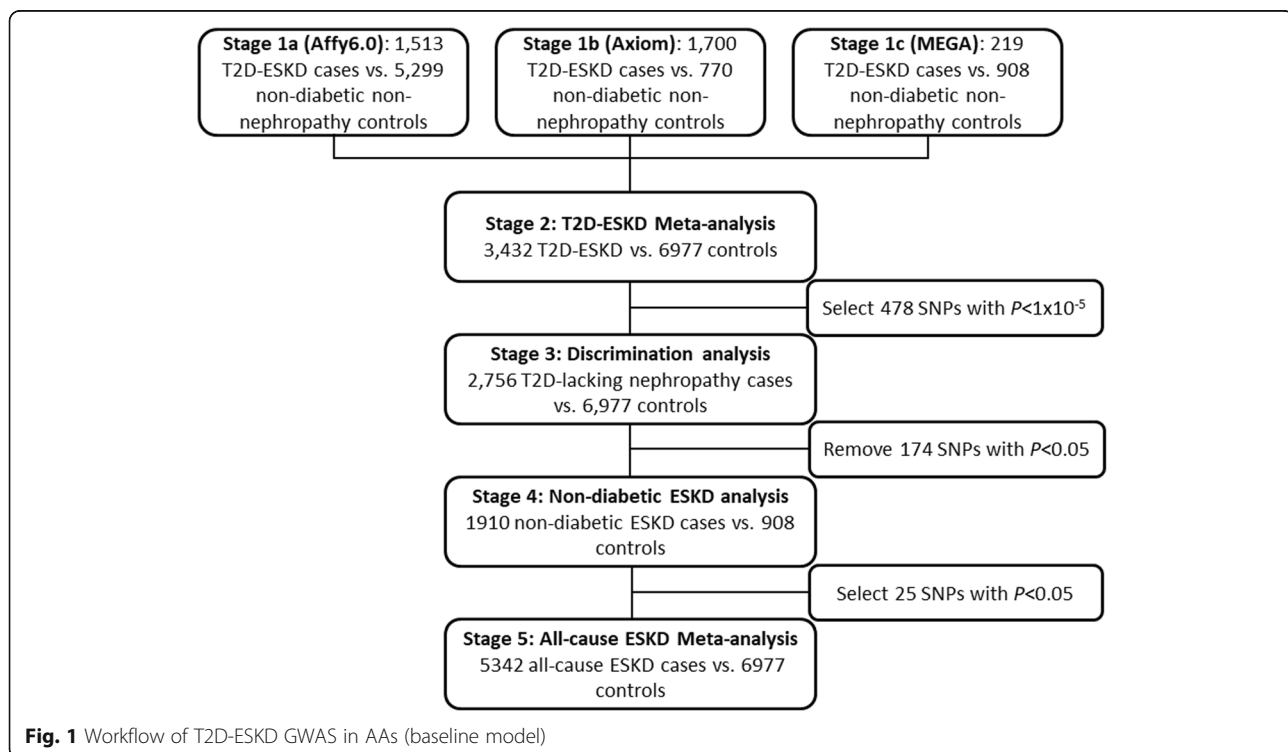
**Stage 1a (Affy6.0)**: 1,513 T2D-ESKD cases vs. 5,299 non-diabetic non-nephropathy controls

**Stage 1b (Axiom)**: 1,700 T2D-ESKD cases vs. 770 non-diabetic non-nephropathy controls

**Stage 1c (MEGA)**: 219 T2D-ESKD cases vs. 908 non-diabetic non-nephropathy controls

**Stage 2: T2D-ESKD Meta-analysis**
3,432 T2D-ESKD vs. 6977 controls

Select 478 SNPs with $P<1x10^{-5}$

**Stage 3: Discrimination analysis**
2,756 T2D-lacking nephropathy cases vs. 6,977 controls

Remove 174 SNPs with $P<0.05$

**Stage 4: Non-diabetic ESKD analysis**
1910 non-diabetic ESKD cases vs. 908 controls

Select 25 SNPs with $P<0.05$

**Stage 5: All-cause ESKD Meta-analysis**
5342 all-cause ESKD cases vs. 6977 controls

**Fig. 1** Workflow of T2D-ESKD GWAS in AAs (baseline model)